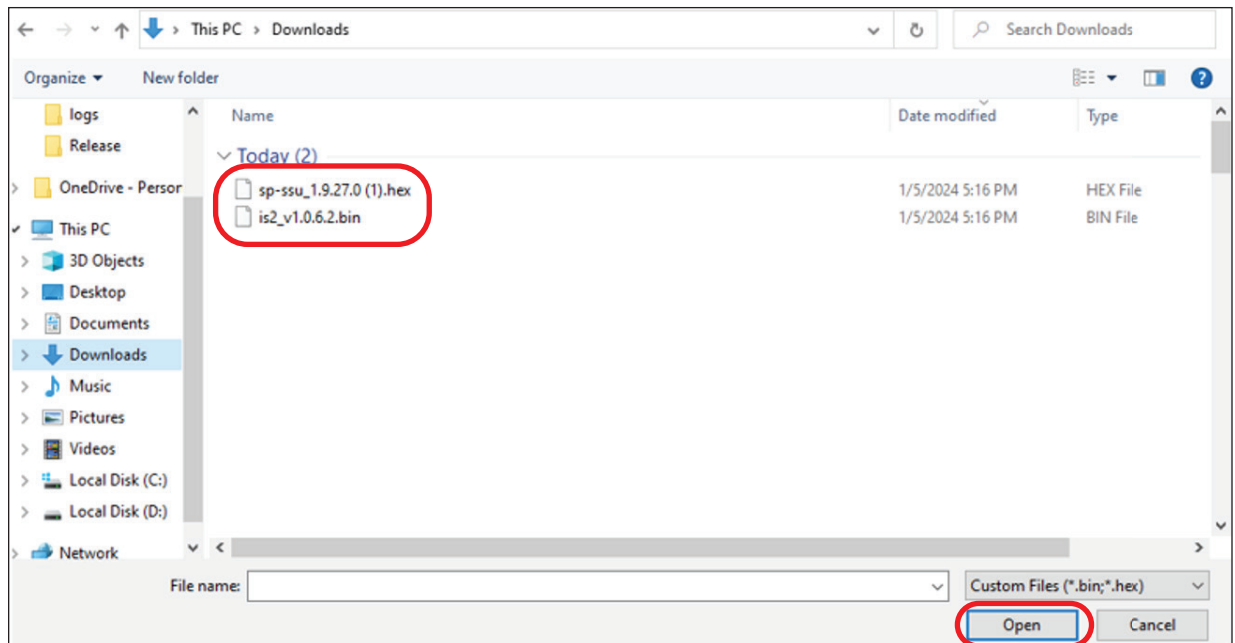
This PC > Downloads

Search Downloads

Organize ▾ New folder

logs
Release
OneDrive - Persor
This PC
3D Objects
Desktop
Documents
Downloads
Music
Pictures
Videos
Local Disk (C:)
Local Disk (D:)
Network

| Name | Date modified | Type |
|---|---|---|
| Today (2) | | |
| sp-ssu_1.9.27.0 (1).hex | 1/5/2024 5:16 PM | HEX File |
| is2_v1.0.6.2.bin | 1/5/2024 5:16 PM | BIN File |

File name:

Custom Files (*.bin;*.hex)

Open

Cancel